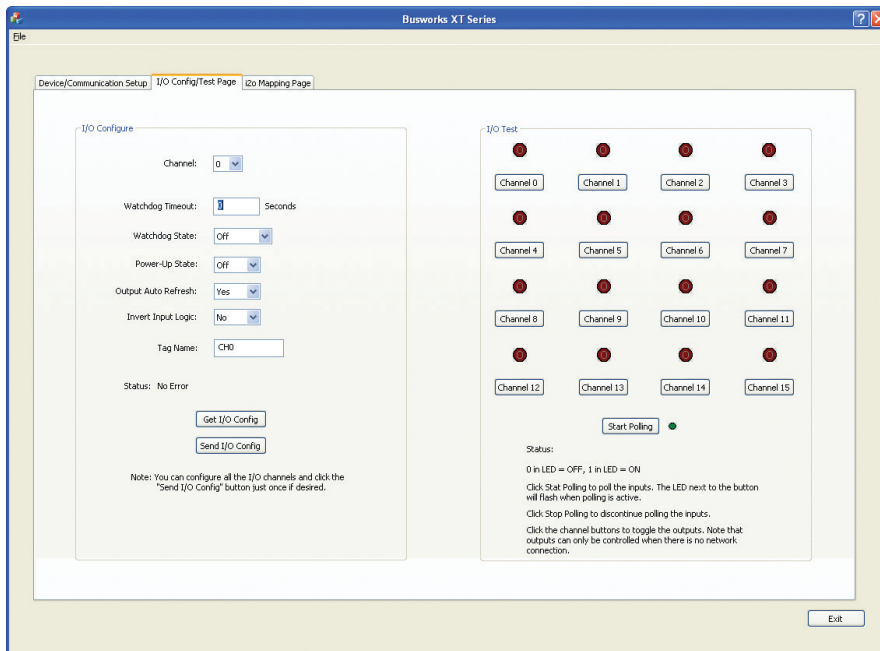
Busworks XT Series

File

Device/Communication Setup
I/O Config/Test Page
i2o Mapping Page

I/O Configure

Channel: 0

Watchdog Timeout: 0 Seconds

Watchdog State: Off

Power-Up State: Off

Output Auto Refresh: Yes

Invert Input Logic: No

Tag Name: CH0

Status: No Error

Get I/O Config

Send I/O Config

Note: You can configure all the I/O channels and click the "Send I/O Config" button just once if desired.

I/O Test

0 0 0 0
Channel 0 Channel 1 Channel 2 Channel 3

0 0 0 0
Channel 4 Channel 5 Channel 6 Channel 7

0 0 0 0
Channel 8 Channel 9 Channel 10 Channel 11

0 0 0 0
Channel 12 Channel 13 Channel 14 Channel 15

Start Polling

Status:

0 in LED = OFF, 1 in LED = ON

Click Stat Polling to poll the inputs. The LED next to the button will flash when polling is active.

Click Stop Polling to discontinue polling the inputs.

Click the channel buttons to toggle the outputs. Note that outputs can only be controlled when there is no network connection.

Exit